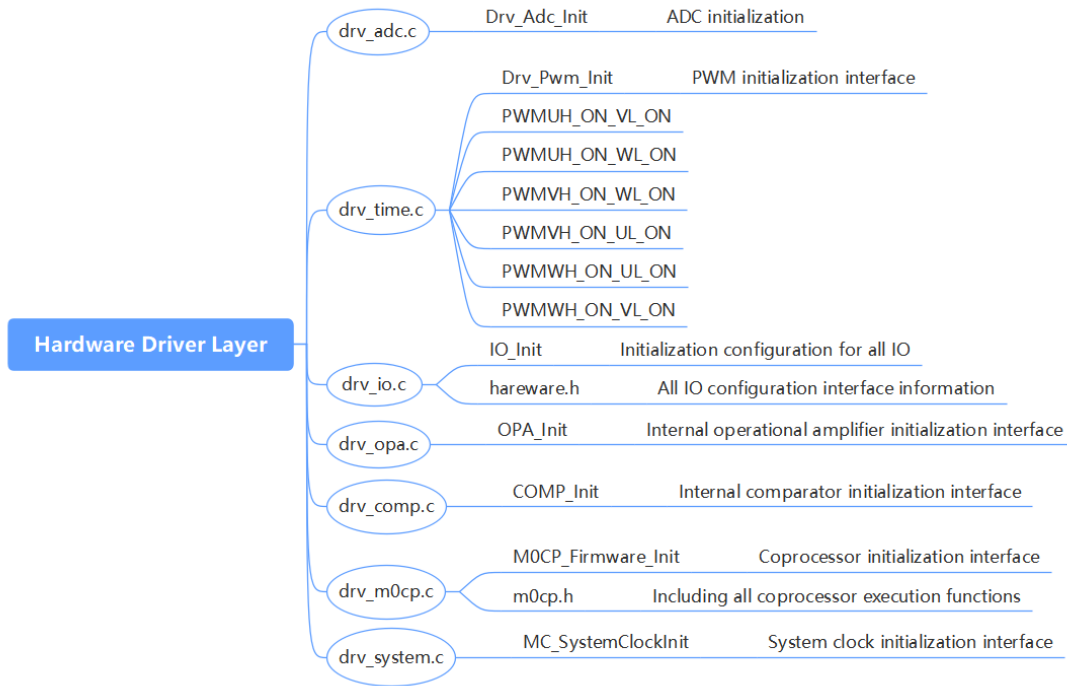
Hardware Driver Layer

drv_adc.c
Drv_Adc_Init ADC initialization

drv_time.c
Drv_Pwm_Init PWM initialization interface
PWMUH_ON_VL_ON
PWMUH_ON_WL_ON
PWMVH_ON_WL_ON
PWMVH_ON_UL_ON
PWMWH_ON_UL_ON
PWMWH_ON_VL_ON

drv_io.c
IO_Init Initialization configuration for all IO
hareware.h All IO configuration interface information

drv_opa.c
OPA_Init Internal operational amplifier initialization interface

drv_comp.c
COMP_Init Internal comparator initialization interface

drv_m0cp.c
M0CP_Firmware_Init Coprocessor initialization interface
m0cp.h Including all coprocessor execution functions

drv_system.c
MC_SystemClockInit System clock initialization interface